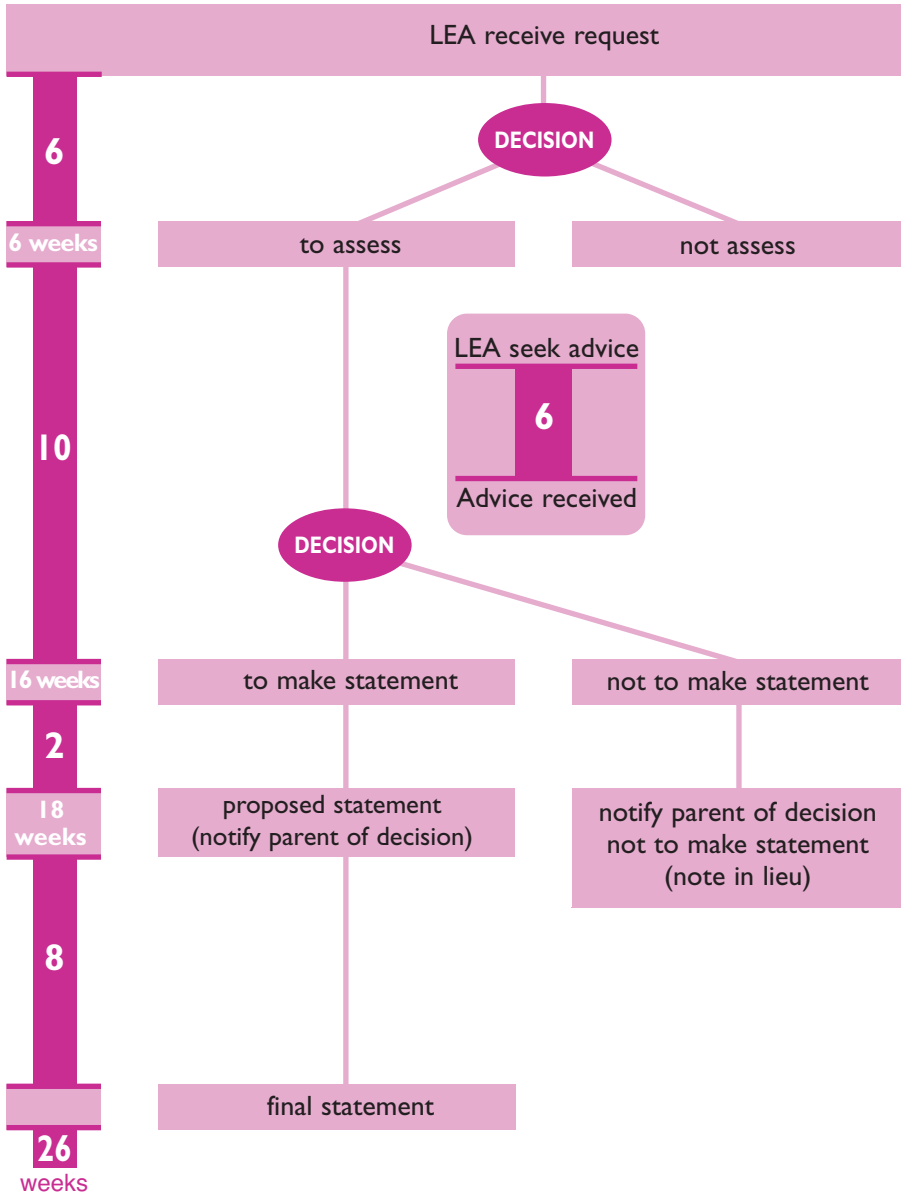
LEA receive request

6

DECISION

6 weeks

to assess

not assess

LEA seek advice

6

Advice received

10

DECISION

16 weeks

to make statement

not to make statement

2

18 weeks

proposed statement (notify parent of decision)

notify parent of decision not to make statement (note in lieu)

8

final statement

26 weeks